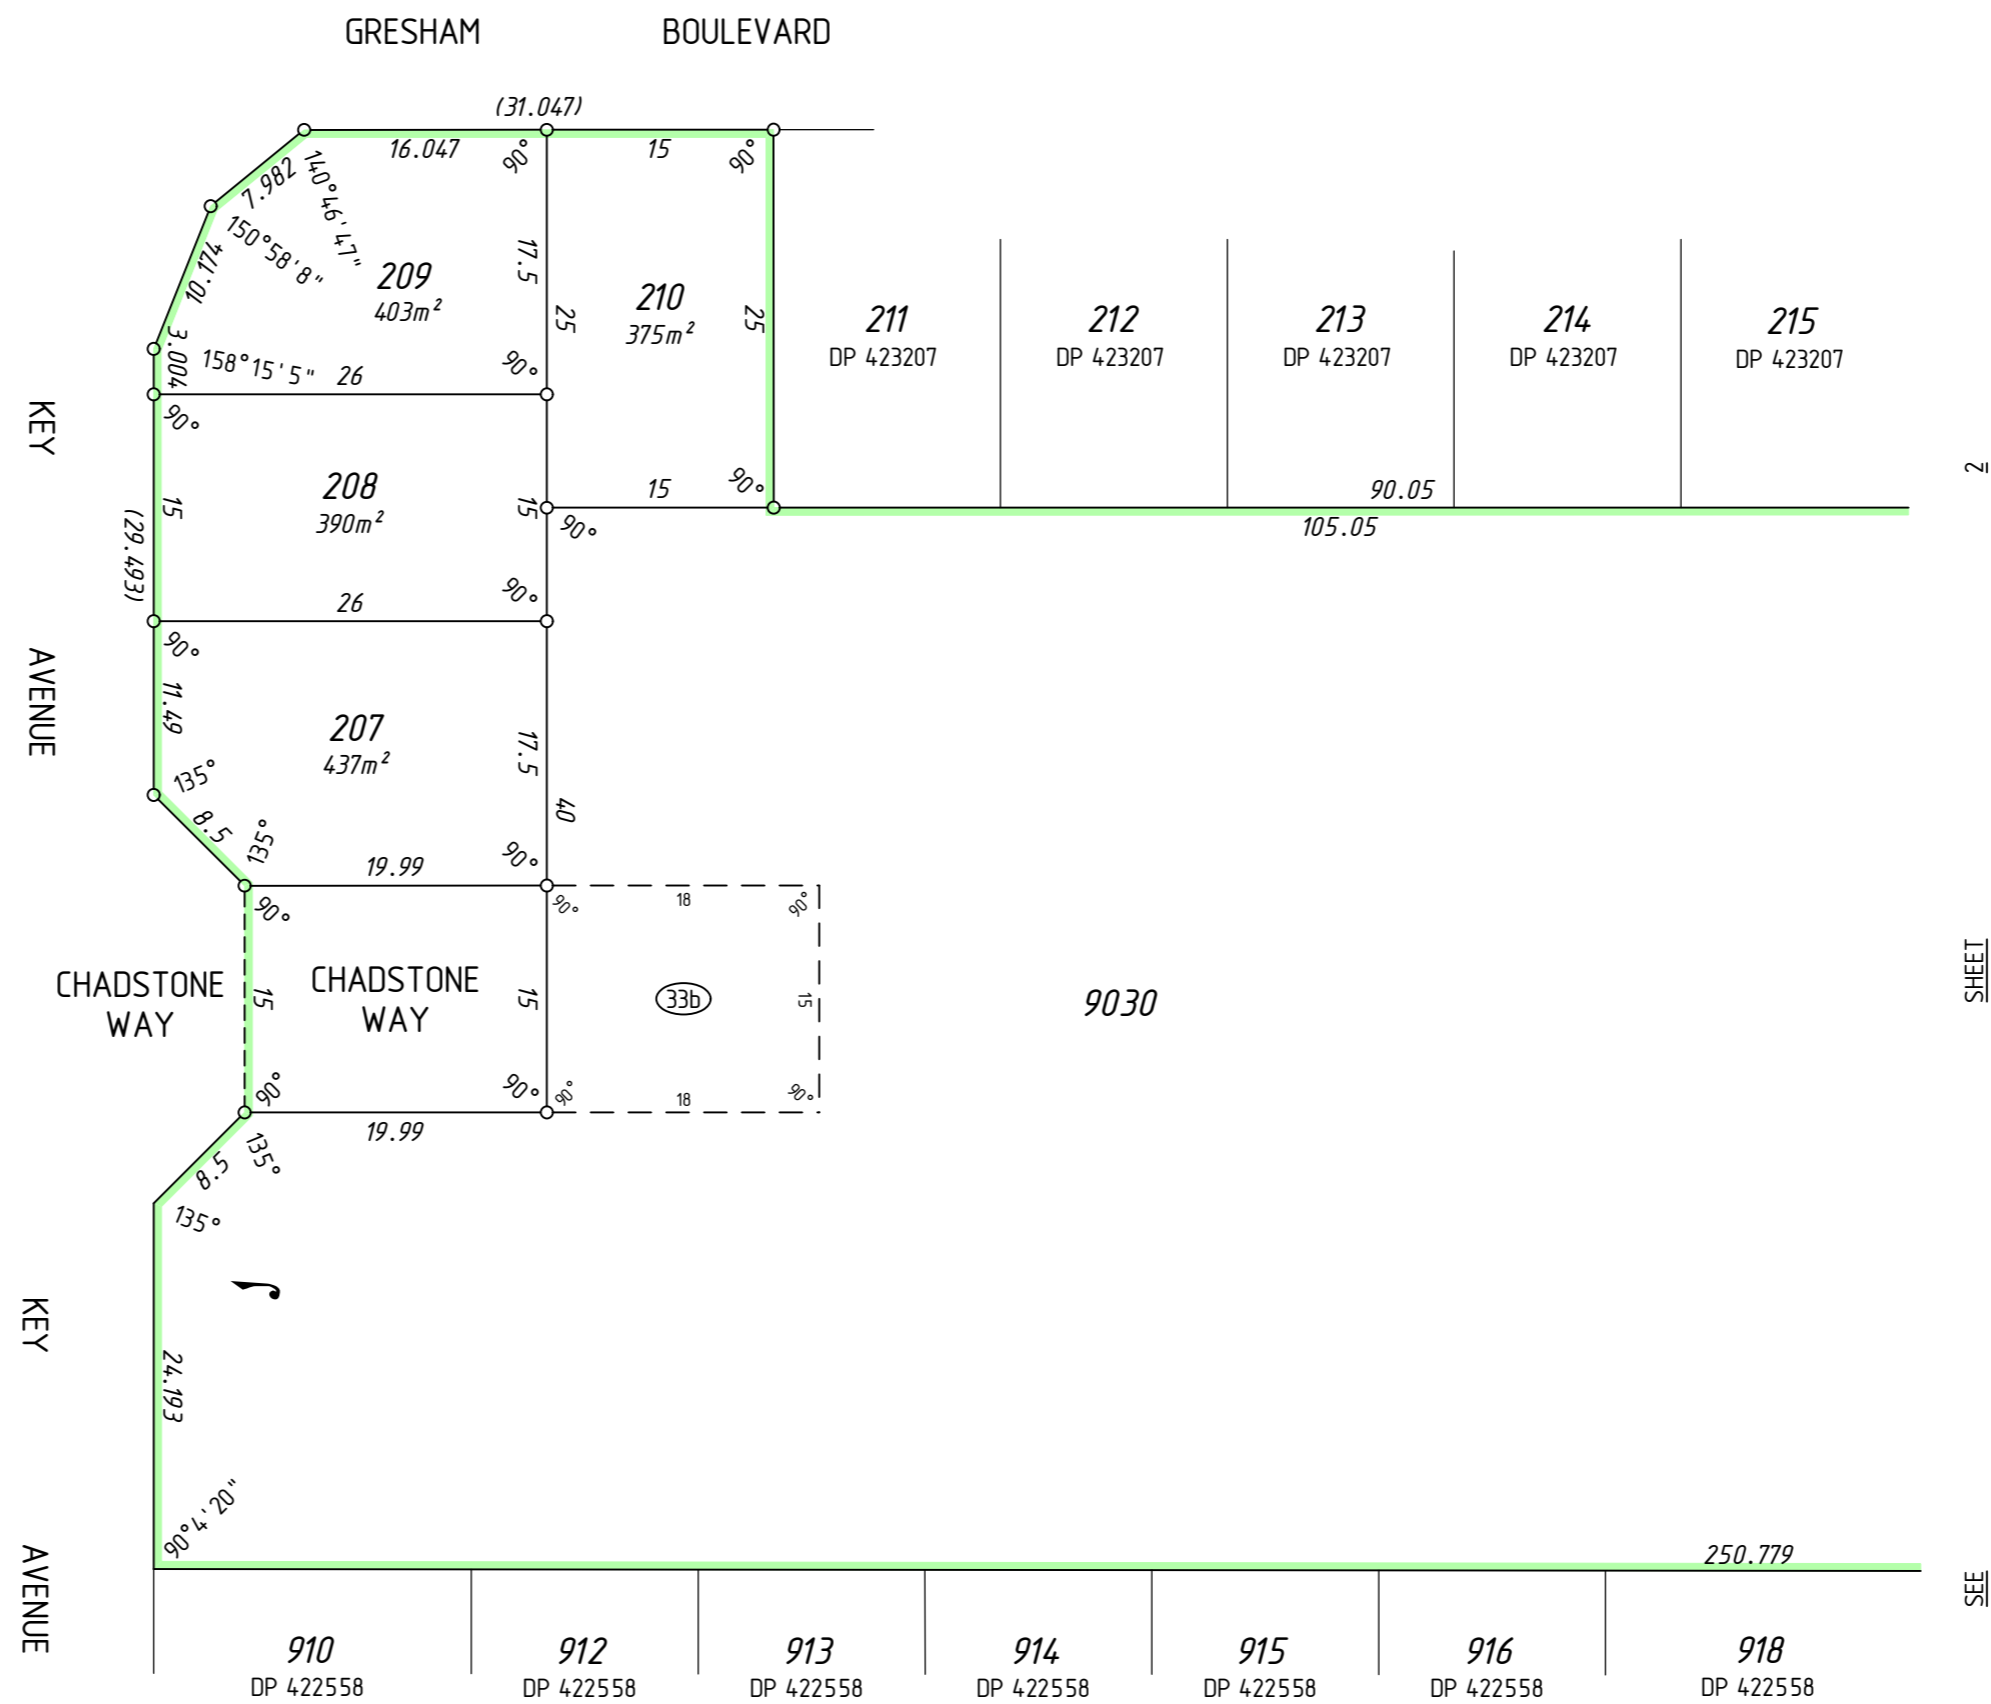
GRESHAM BOULEVARD

(31.047)
16.047
15
90°
90°
7.982
140°46'47"
150°58'8"
10.174
209
403m²
17.5
25
210
375m²
25
3.004
158°15'5"
26
90°
90°

211
DP 423207
212
DP 423207
213
DP 423207
214
DP 423207
215
DP 423207

KEY AVENUE

90°
208
390m²
15
(29.493)
15
90°
15
90°
90°
90.05
105.05
26
90°
90°
207
437m²
11.49
17.5
40
135°
8.5
135°
19.99
90°
90°
90°
18
90°
CHADSTONE WAY
CHADSTONE WAY
15
15
33b
15
9030
90°
90°
90°
18
90°
19.99
8.5
135°
135°

KEY AVENUE

24.193
90°4'20"
250.779

SEE SHEET 2

910
DP 422558
912
DP 422558
913
DP 422558
914
DP 422558
915
DP 422558
916
DP 422558
918
DP 422558